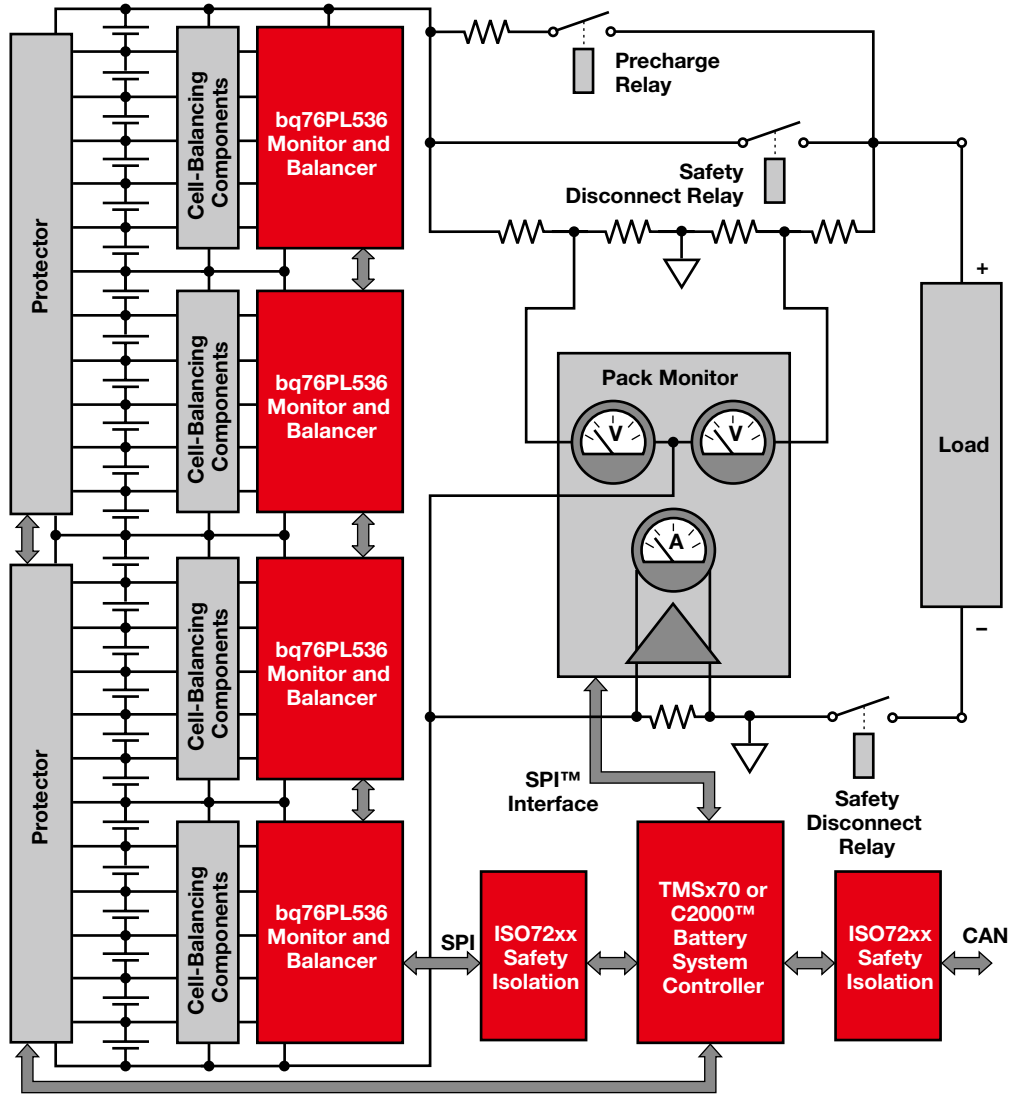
Protector

Cell-Balancing Components

bq76PL536 Monitor and Balancer

Cell-Balancing Components

bq76PL536 Monitor and Balancer

Protector

Cell-Balancing Components

bq76PL536 Monitor and Balancer

Cell-Balancing Components

bq76PL536 Monitor and Balancer

Precharge Relay

Safety Disconnect Relay

Pack Monitor

V

V

A

+

Load

–

SPI™ Interface

Safety Disconnect Relay

SPI

ISO72xx Safety Isolation

TMSx70 or C2000™ Battery System Controller

ISO72xx Safety Isolation

CAN